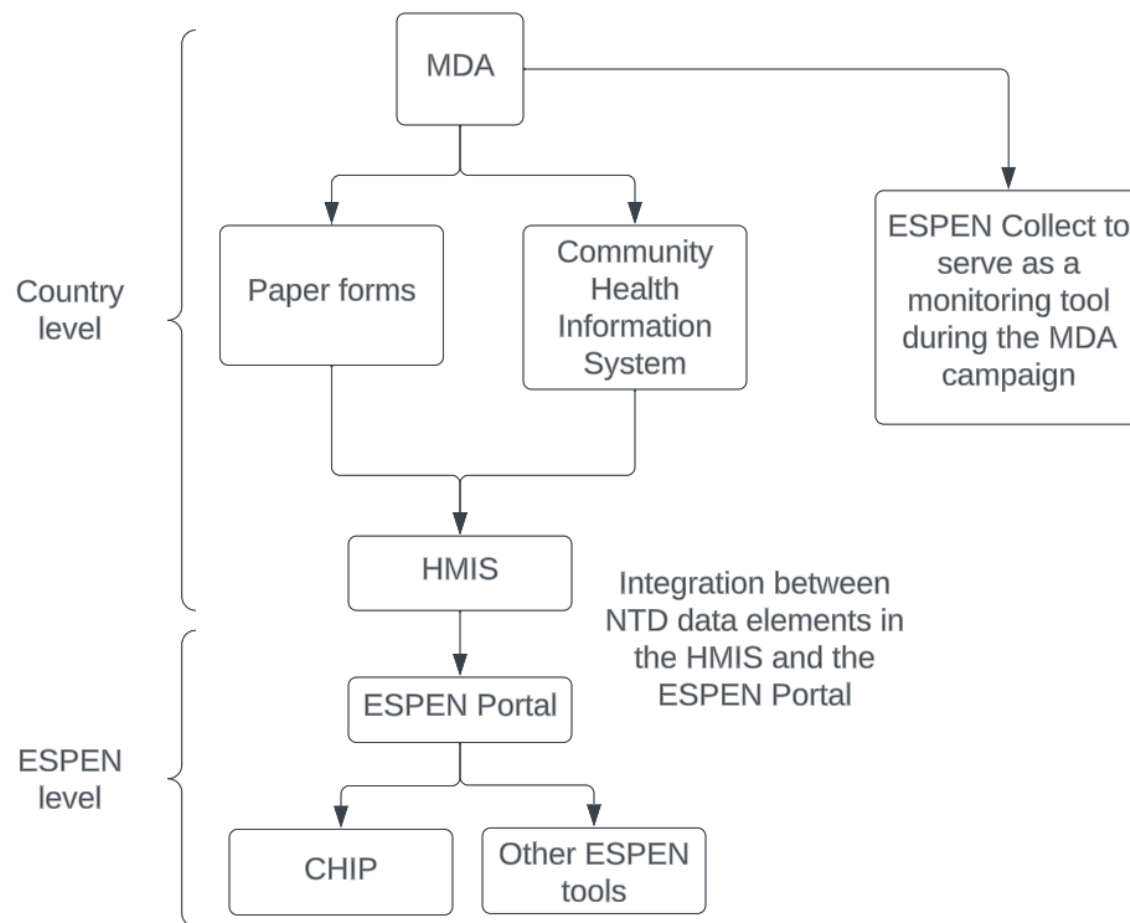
Country level

MDA

Paper forms

Community Health Information System

ESPEN Collect to serve as a monitoring tool during the MDA campaign

HMIS

Integration between NTD data elements in the HMIS and the ESPEN Portal

ESPEN level

ESPEN Portal

CHIP

Other ESPEN tools